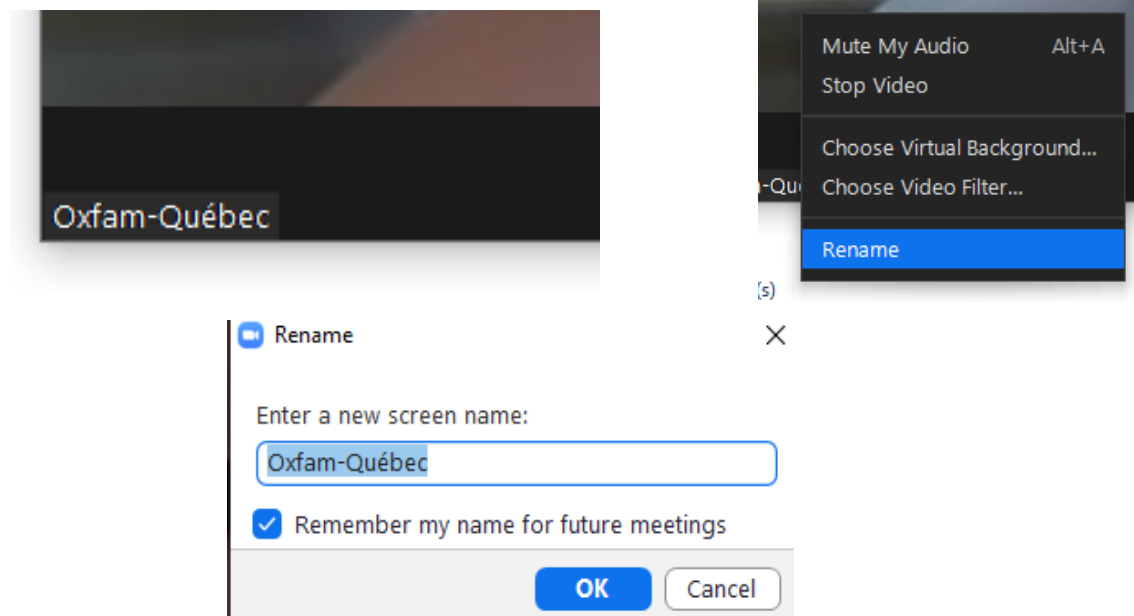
Oxfam-Québec

Mute My Audio Alt+A
Stop Video
-Qu
Choose Virtual Background...
Choose Video Filter...
Rename
(s)

Rename

Enter a new screen name:

Oxfam-Québec

Remember my name for future meetings

OK
Cancel